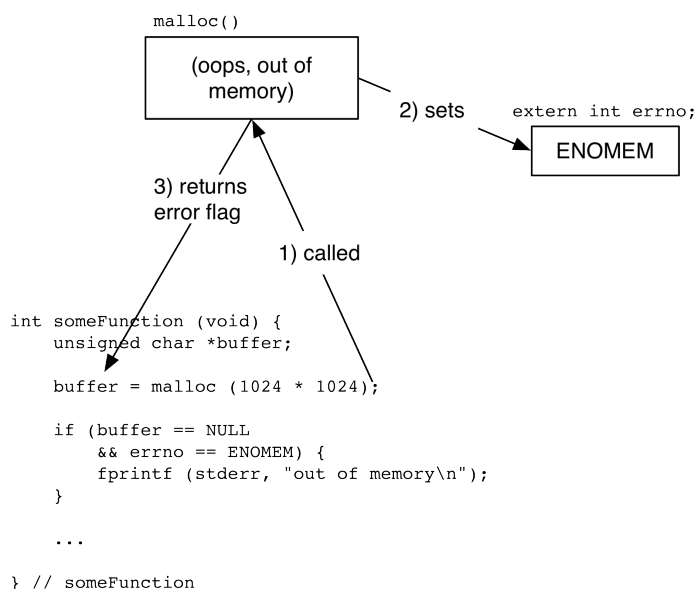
malloc()

(oops, out of memory)

2) sets

extern int errno;

ENOMEM

3) returns error flag

1) called

int someFunction (void) {
    unsigned char *buffer;

    buffer = malloc (1024 * 1024);

    if (buffer == NULL
        && errno == ENOMEM) {
        fprintf (stderr, "out of memory\n");
    }

    ...

} // someFunction